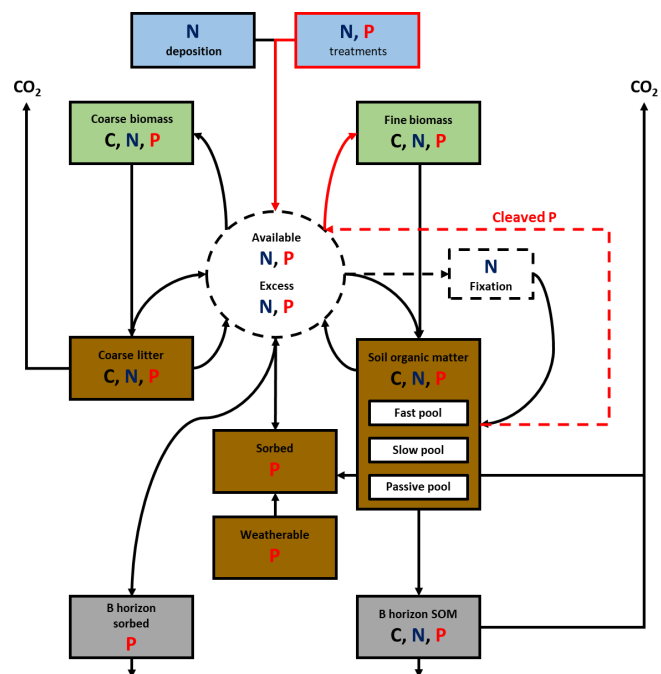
N
deposition

N, P
treatments

$CO_2$

$CO_2$

Coarse biomass
C, N, P

Fine biomass
C, N, P

Cleaved P

Available
N, P
Excess
N, P

N
Fixation

Coarse litter
C, N, P

Soil organic matter
C, N, P

Fast pool

Slow pool

Passive pool

Sorbed
P

Weatherable
P

B horizon
sorbed
P

B horizon SOM
C, N, P